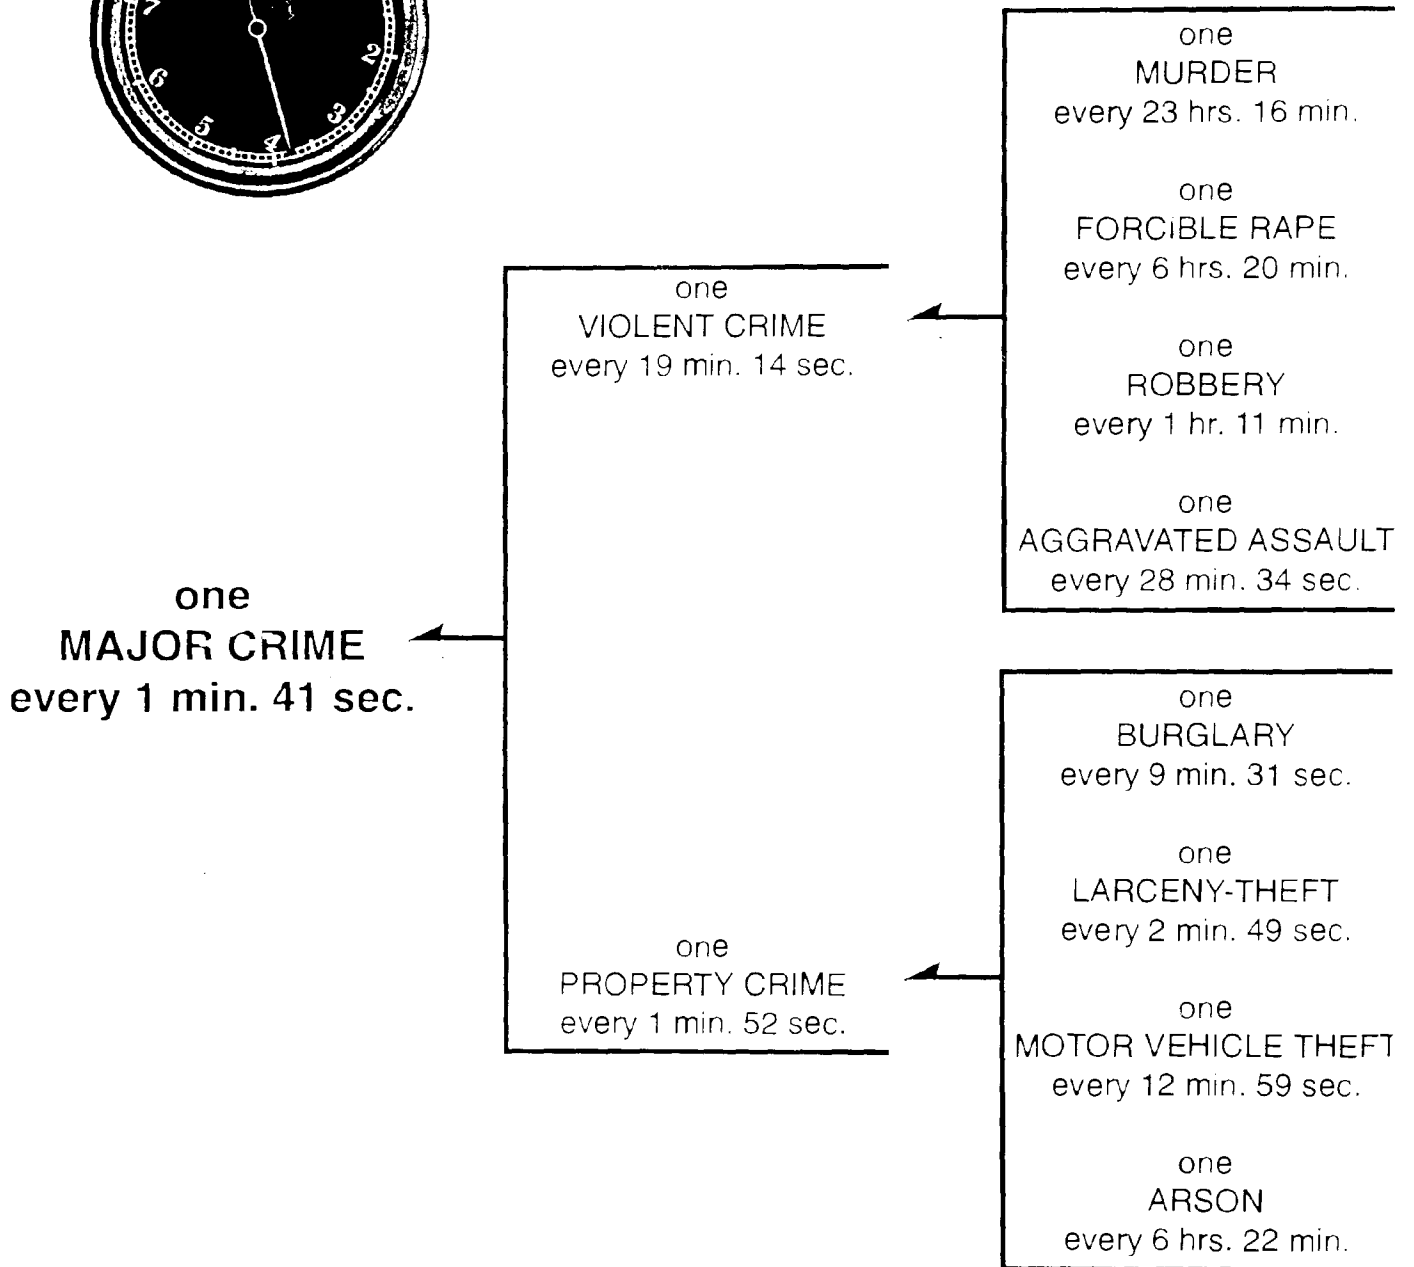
7
2
6
3
5
4

one
MURDER
every 23 hrs. 16 min.

one
FORCIBLE RAPE
every 6 hrs. 20 min.

one
ROBBERY
every 1 hr. 11 min.

one
AGGRAVATED ASSAULT
every 28 min. 34 sec.

one
VIOLENT CRIME
every 19 min. 14 sec.

one
MAJOR CRIME
every 1 min. 41 sec.

one
PROPERTY CRIME
every 1 min. 52 sec.

one
BURGLARY
every 9 min. 31 sec.

one
LARCENY-THEFT
every 2 min. 49 sec.

one
MOTOR VEHICLE THEFT
every 12 min. 59 sec.

one
ARSON
every 6 hrs. 22 min.